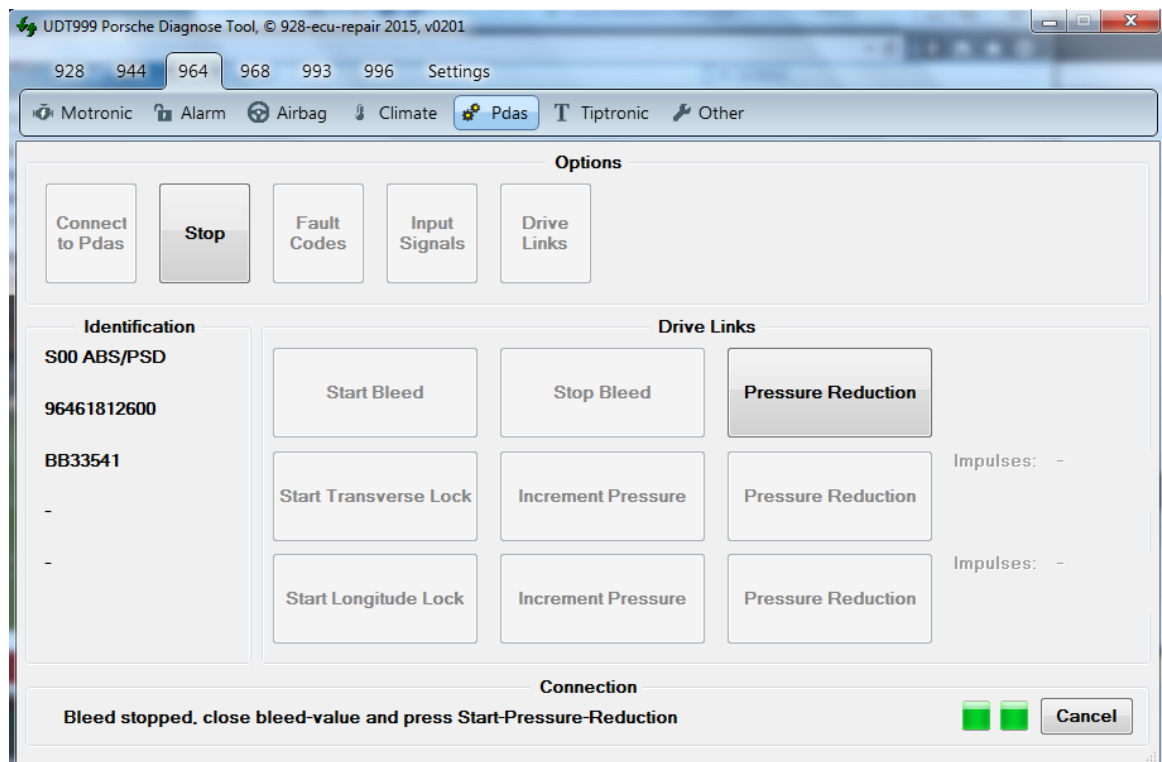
UDT999 Porsche Diagnose Tool, © 928-ecu-repair 2015, v0201

928 944 964 968 993 996 Settings

Motronic Alarm Airbag Climate Pdas Tiptronic Other

Options

Connect to Pdas

Stop

Fault Codes

Input Signals

Drive Links

Identification

S00 ABS/PSD

96461812600

BB33541

-

-

Drive Links

| | | | |
|---|---|---|---|
| Start Bleed | Stop Bleed | Pressure Reduction | |
| Start Transverse Lock | Increment Pressure | Pressure Reduction | Impulses: - |
| Start Longitude Lock | Increment Pressure | Pressure Reduction | Impulses: - |

Connection

Bleed stopped, close bleed-value and press Start-Pressure-Reduction

Cancel